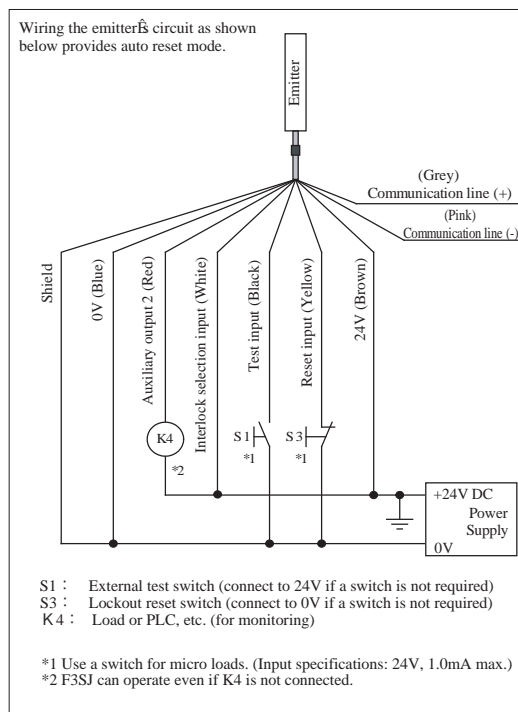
Wiring the emitterÊs circuit as shown below provides auto reset mode.

Emitter

(Grey)
Communication line (+)

(Pink)
Communication line (-)

Shield

0V (Blue)

Auxiliary output 2 (Red)

Interlock selection input (White)

Test input (Black)

Reset input (Yellow)

24V (Brown)

K4

*2

S1

*1

S3

*1

+24V DC
Power
Supply
0V

S1： External test switch (connect to 24V if a switch is not required)
S3： Lockout reset switch (connect to 0V if a switch is not required)
K4： Load or PLC, etc. (for monitoring)

*1 Use a switch for micro loads. (Input specifications: 24V, 1.0mA max.)
*2 F3SJ can operate even if K4 is not connected.